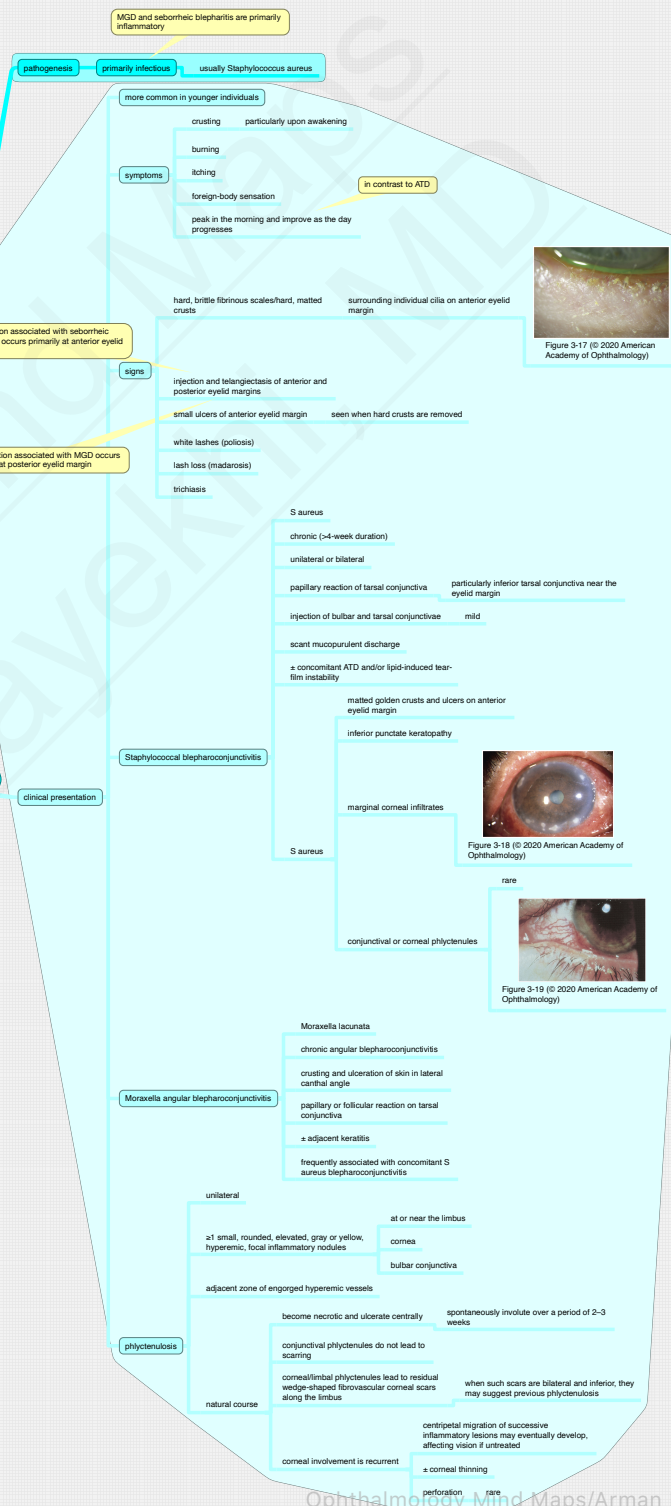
MGD and seborrheic blepharitis are primarily inflammatory

pathogenesis

primarily infectious

usually Staphylococcus aureus

more common in younger individuals

symptoms

crusting

particularly upon awakening

burning

itching

foreign-body sensation

in contrast to ATD

peak in the morning and improve as the day progresses

hard, brittle fibrinous scales/hard, matted crusts

surrounding individual cilia on anterior eyelid margin

Figure 3-17 (© 2020 American Academy of Ophthalmology)

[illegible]on associated with seborrheic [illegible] occurs primarily at anterior eyelid

signs

injection and telangiectasis of anterior and posterior eyelid margins

small ulcers of anterior eyelid margin

seen when hard crusts are removed

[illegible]tion associated with MGD occurs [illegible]at posterior eyelid margin

white lashes (poliosis)

lash loss (madarosis)

trichiasis

S aureus

chronic (>4-week duration)

unilateral or bilateral

papillary reaction of tarsal conjunctiva

particularly inferior tarsal conjunctiva near the eyelid margin

injection of bulbar and tarsal conjunctivae

mild

scant mucopurulent discharge

± concomitant ATD and/or lipid-induced tear-film instability

matted golden crusts and ulcers on anterior eyelid margin

inferior punctate keratopathy

Staphylococcal blepharoconjunctivitis

clinical presentation

marginal corneal infiltrates

Figure 3-18 (© 2020 American Academy of Ophthalmology)

S aureus

rare

conjunctival or corneal phlyctenules

Figure 3-19 (© 2020 American Academy of Ophthalmology)

Moraxella lacunata

chronic angular blepharoconjunctivitis

crusting and ulceration of skin in lateral canthal angle

Moraxella angular blepharoconjunctivitis

papillary or follicular reaction on tarsal conjunctiva

± adjacent keratitis

frequently associated with concomitant S aureus blepharoconjunctivitis

unilateral

at or near the limbus

≥1 small, rounded, elevated, gray or yellow, hyperemic, focal inflammatory nodules

cornea

bulbar conjunctiva

adjacent zone of engorged hyperemic vessels

become necrotic and ulcerate centrally

spontaneously involute over a period of 2–3 weeks

phlyctenulosis

conjunctival phlyctenules do not lead to scarring

corneal/limbal phlyctenules lead to residual wedge-shaped fibrovascular corneal scars along the limbus

when such scars are bilateral and inferior, they may suggest previous phlyctenulosis

natural course

centripetal migration of successive inflammatory lesions may eventually develop, affecting vision if untreated

corneal involvement is recurrent

± corneal thinning

perforation

rare

Ophthalmology Mind Maps/Arman